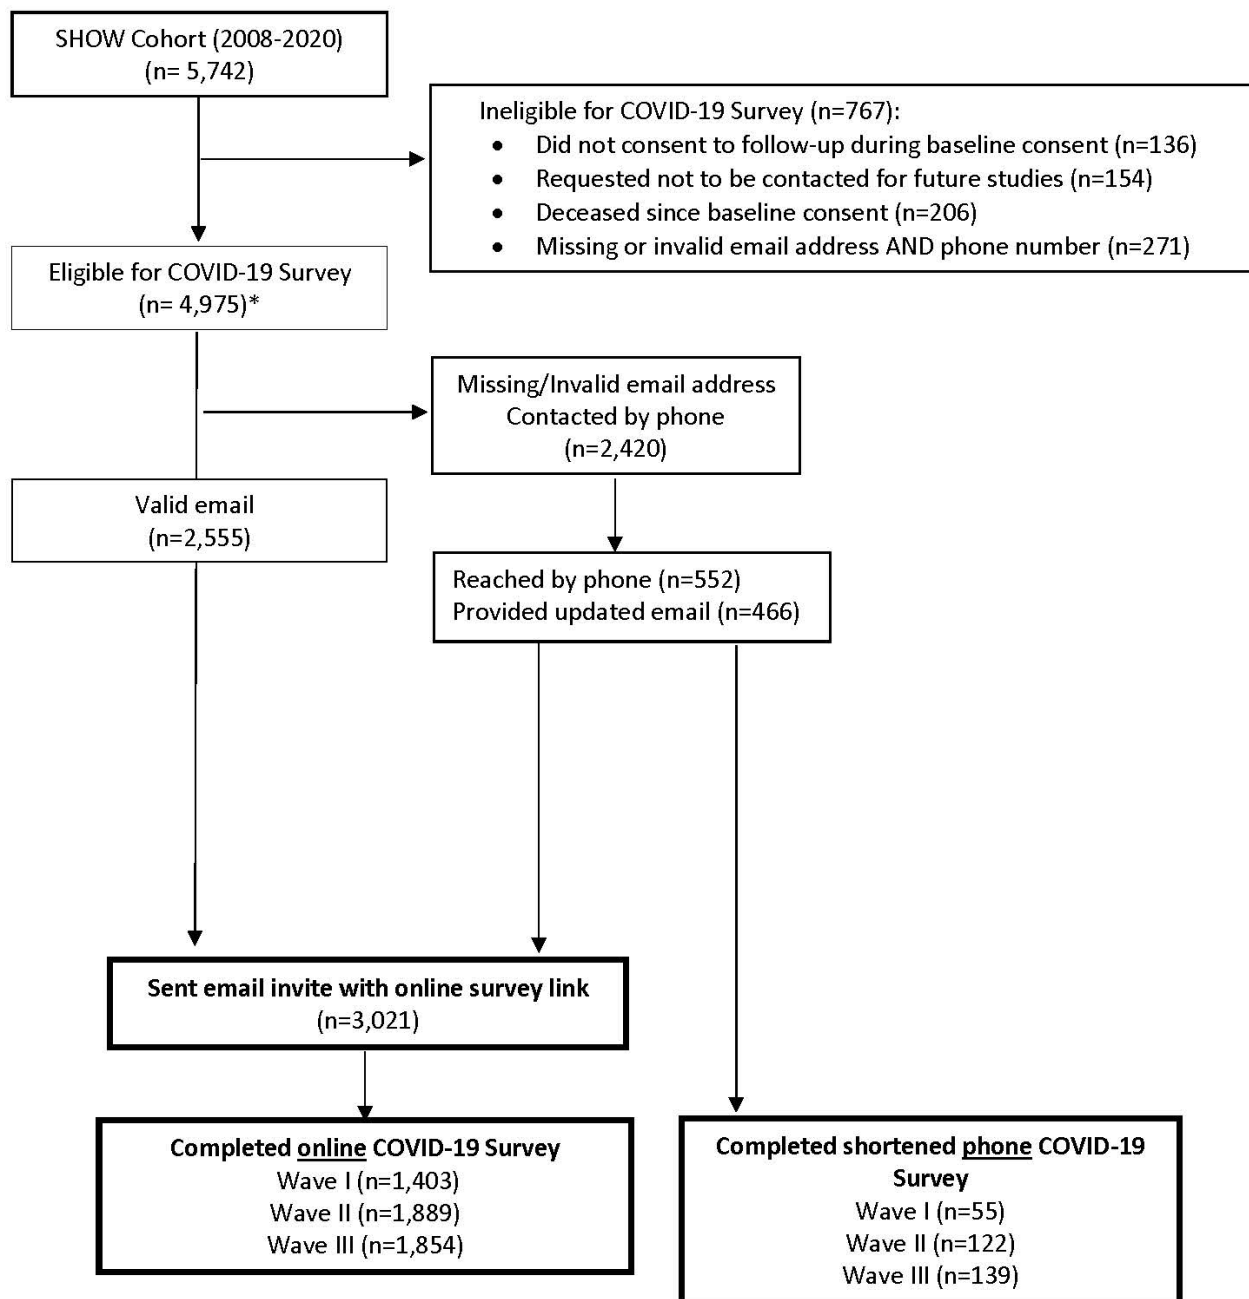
SHOW Cohort (2008-2020)
(n= 5,742)

Ineligible for COVID-19 Survey (n=767):
- Did not consent to follow-up during baseline consent (n=136)
- Requested not to be contacted for future studies (n=154)
- Deceased since baseline consent (n=206)
- Missing or invalid email address AND phone number (n=271)

Eligible for COVID-19 Survey
(n= 4,975)*

Missing/Invalid email address
Contacted by phone
(n=2,420)

Valid email
(n=2,555)

Reached by phone (n=552)
Provided updated email (n=466)

Sent email invite with online survey link
(n=3,021)

Completed online COVID-19 Survey
Wave I (n=1,403)
Wave II (n=1,889)
Wave III (n=1,854)

Completed shortened phone COVID-19 Survey
Wave I (n=55)
Wave II (n=122)
Wave III (n=139)